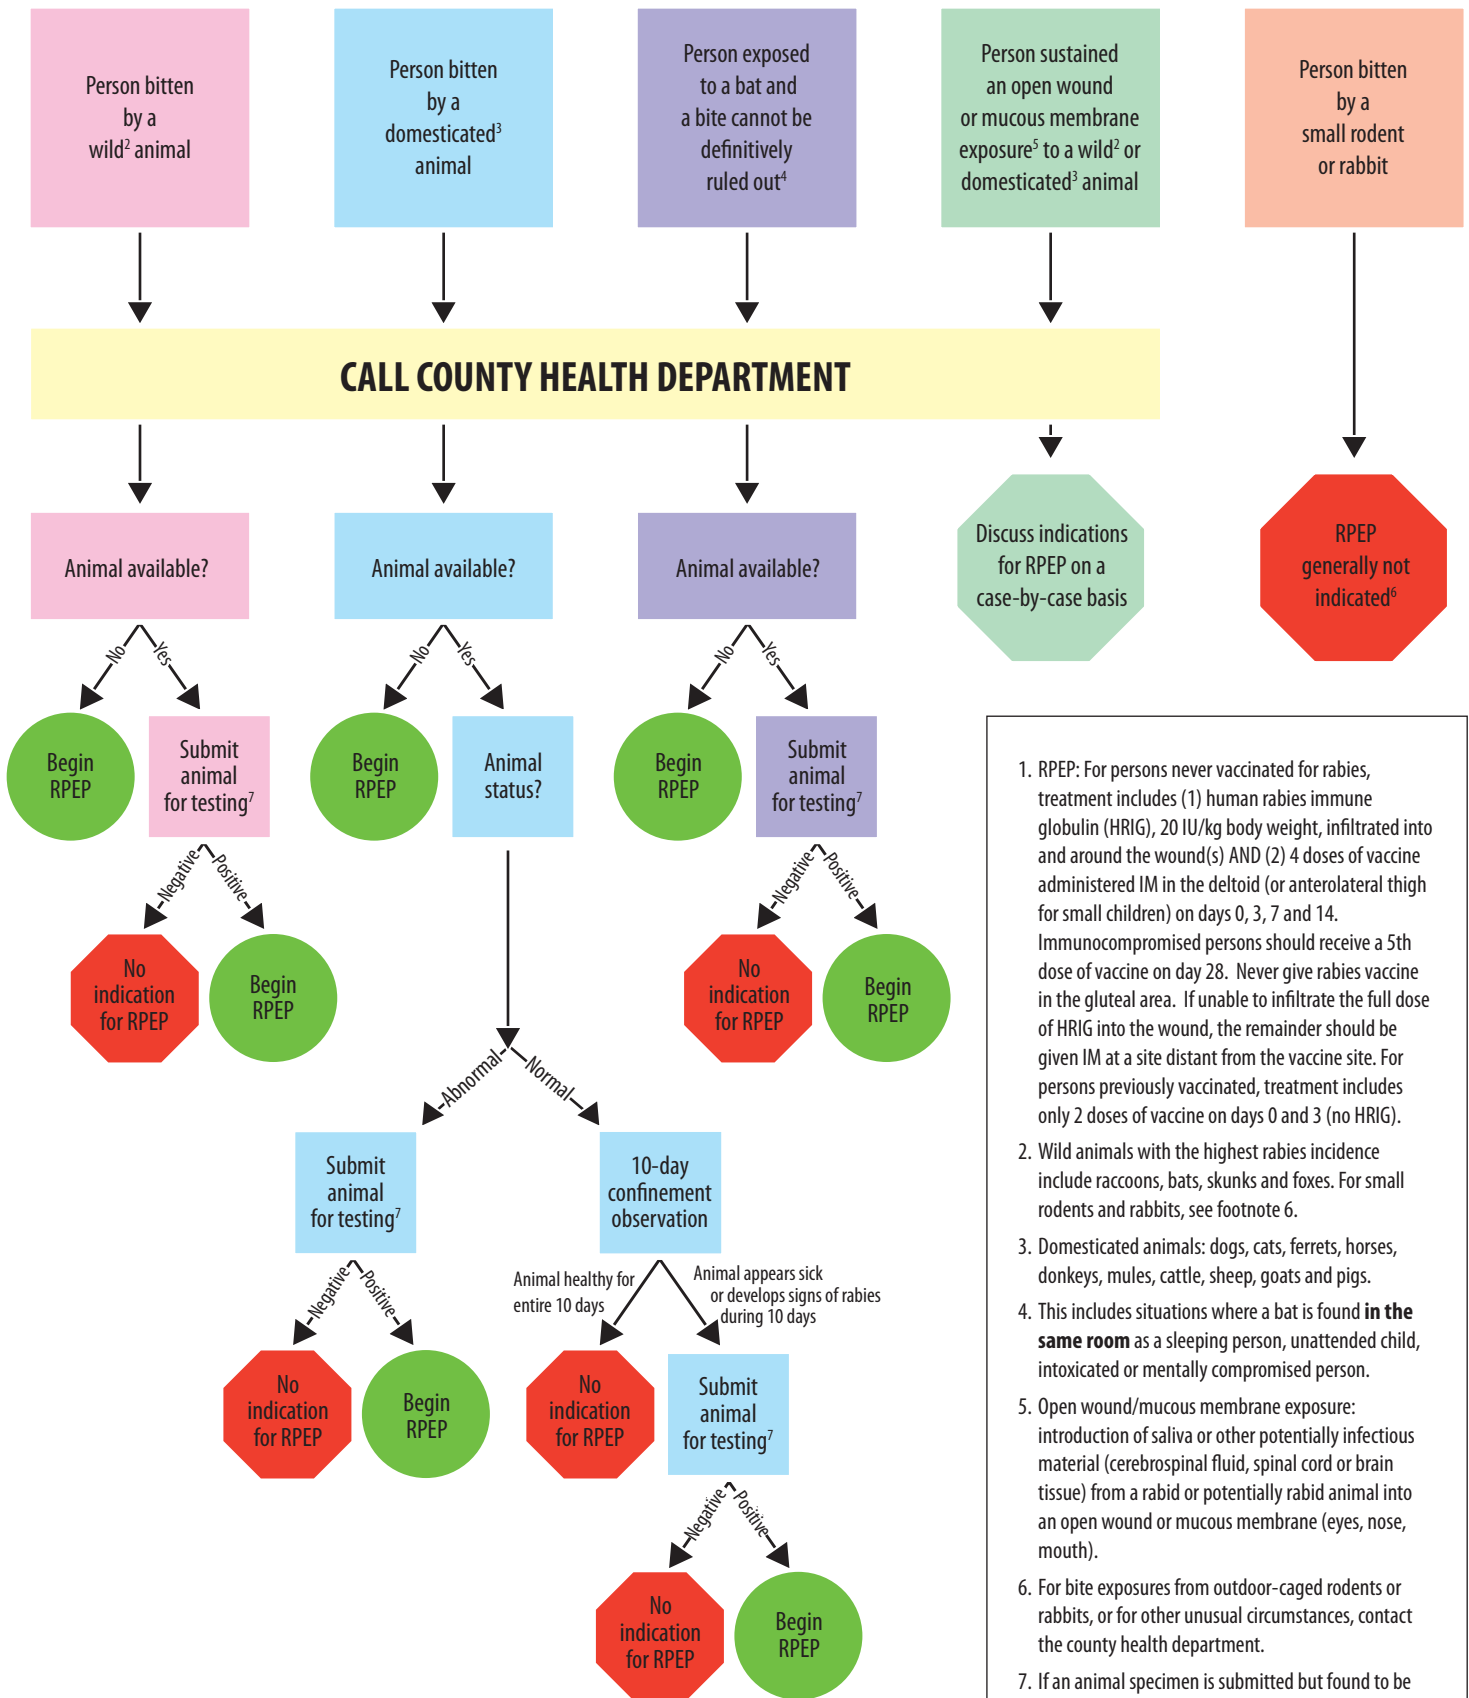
Person bitten by a wild$^2$ animal

Person bitten by a domesticated$^3$ animal

Person exposed to a bat and a bite cannot be definitively ruled out$^4$

Person sustained an open wound or mucous membrane exposure$^5$ to a wild$^2$ or domesticated$^3$ animal

Person bitten by a small rodent or rabbit

CALL COUNTY HEALTH DEPARTMENT

Animal available?

No

Yes

Begin RPEP

Submit animal for testing$^7$

Negative

Positive

No indication for RPEP

Begin RPEP

Animal available?

No

Yes

Begin RPEP

Animal status?

Abnormal

Normal

Submit animal for testing$^7$

Negative

Positive

No indication for RPEP

Begin RPEP

10-day confinement observation

Animal healthy for entire 10 days

Animal appears sick or develops signs of rabies during 10 days

No indication for RPEP

Submit animal for testing$^7$

Negative

Positive

No indication for RPEP

Begin RPEP

Animal available?

No

Yes

Begin RPEP

Submit animal for testing$^7$

Negative

Positive

No indication for RPEP

Begin RPEP

Discuss indications for RPEP on a case-by-case basis

RPEP generally not indicated$^6$

1. RPEP: For persons never vaccinated for rabies, treatment includes (1) human rabies immune globulin (HRIG), 20 IU/kg body weight, infiltrated into and around the wound(s) AND (2) 4 doses of vaccine administered IM in the deltoid (or anterolateral thigh for small children) on days 0, 3, 7 and 14. Immunocompromised persons should receive a 5th dose of vaccine on day 28. Never give rabies vaccine in the gluteal area. If unable to infiltrate the full dose of HRIG into the wound, the remainder should be given IM at a site distant from the vaccine site. For persons previously vaccinated, treatment includes only 2 doses of vaccine on days 0 and 3 (no HRIG).

2. Wild animals with the highest rabies incidence include raccoons, bats, skunks and foxes. For small rodents and rabbits, see footnote 6.

3. Domesticated animals: dogs, cats, ferrets, horses, donkeys, mules, cattle, sheep, goats and pigs.

4. This includes situations where a bat is found **in the same room** as a sleeping person, unattended child, intoxicated or mentally compromised person.

5. Open wound/mucous membrane exposure: introduction of saliva or other potentially infectious material (cerebrospinal fluid, spinal cord or brain tissue) from a rabid or potentially rabid animal into an open wound or mucous membrane (eyes, nose, mouth).

6. For bite exposures from outdoor-caged rodents or rabbits, or for other unusual circumstances, contact the county health department.

7. If an animal specimen is submitted but found to be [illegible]